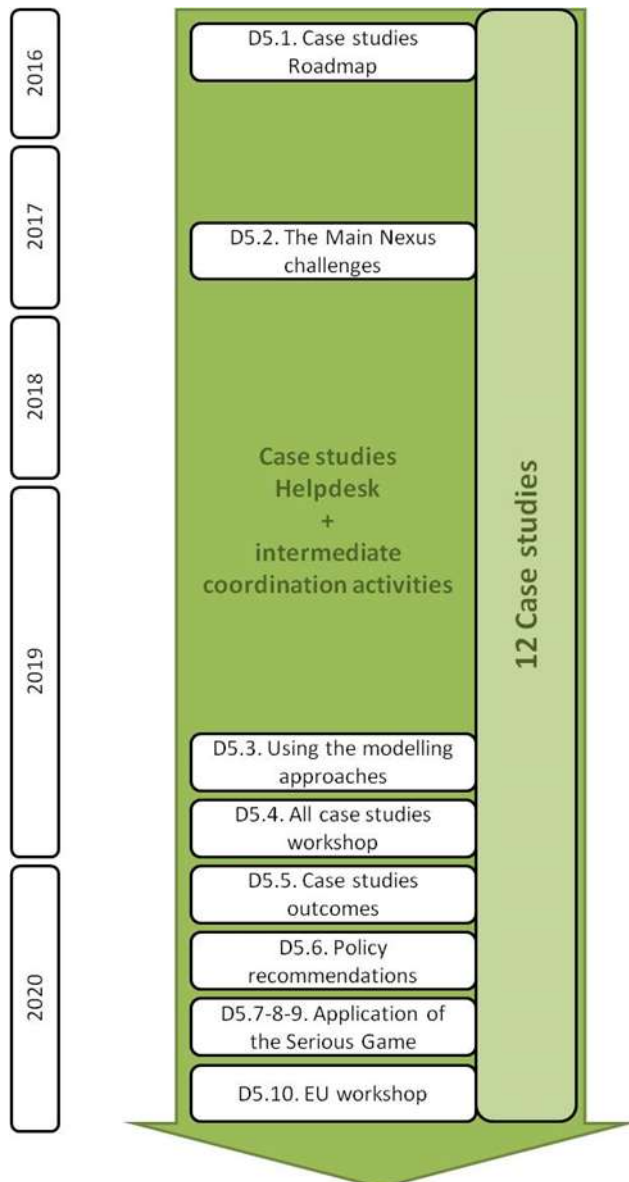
2016

2017

2018

2019

2020

D5.1. Case studies Roadmap

D5.2. The Main Nexus challenges

Case studies Helpdesk + intermediate coordination activities

D5.3. Using the modelling approaches

D5.4. All case studies workshop

D5.5. Case studies outcomes

D5.6. Policy recommendations

D5.7-8-9. Application of the Serious Game

D5.10. EU workshop

12 Case studies